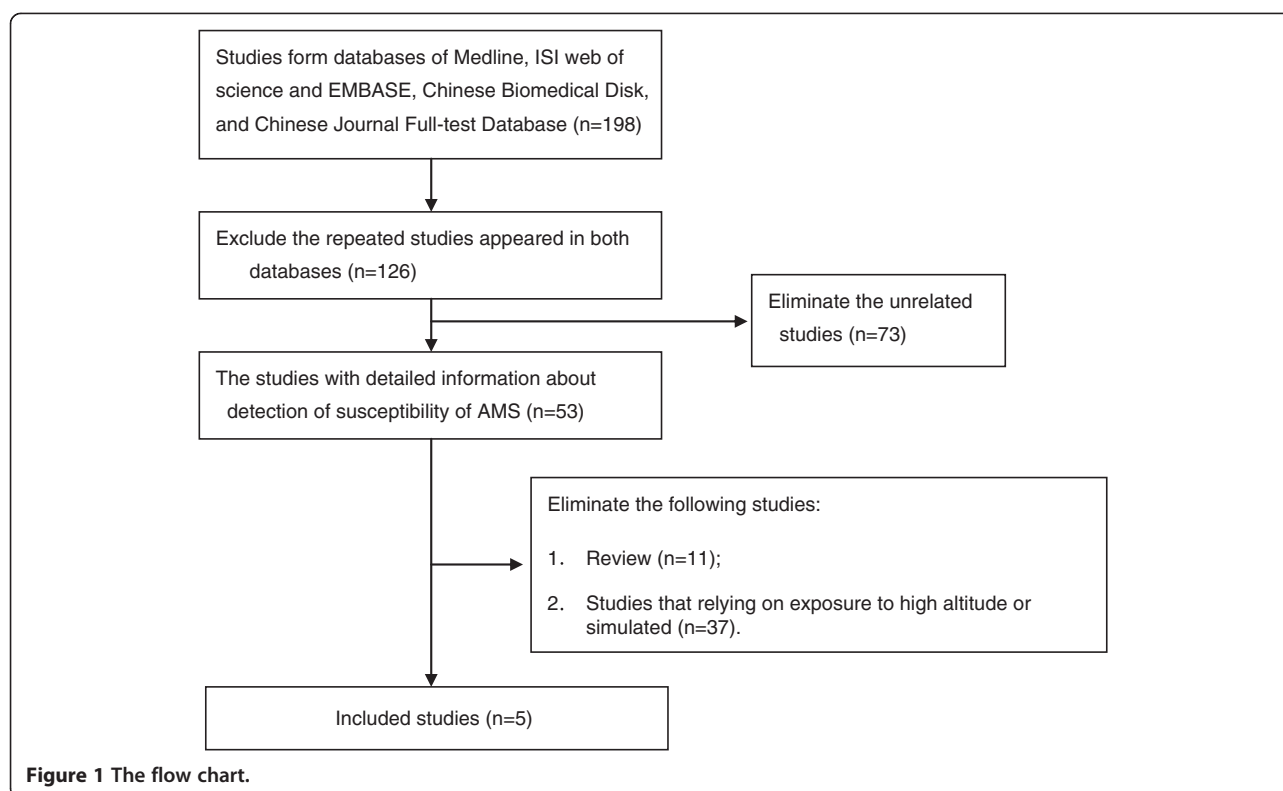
Studies form databases of Medline, ISI web of science and EMBASE, Chinese Biomedical Disk, and Chinese Journal Full-test Database (n=198)

Exclude the repeated studies appeared in both databases (n=126)

Eliminate the unrelated studies (n=73)

The studies with detailed information about detection of susceptibility of AMS (n=53)

Eliminate the following studies:

1. Review (n=11);

2. Studies that relying on exposure to high altitude or simulated (n=37).

Included studies (n=5)

Figure 1 The flow chart.